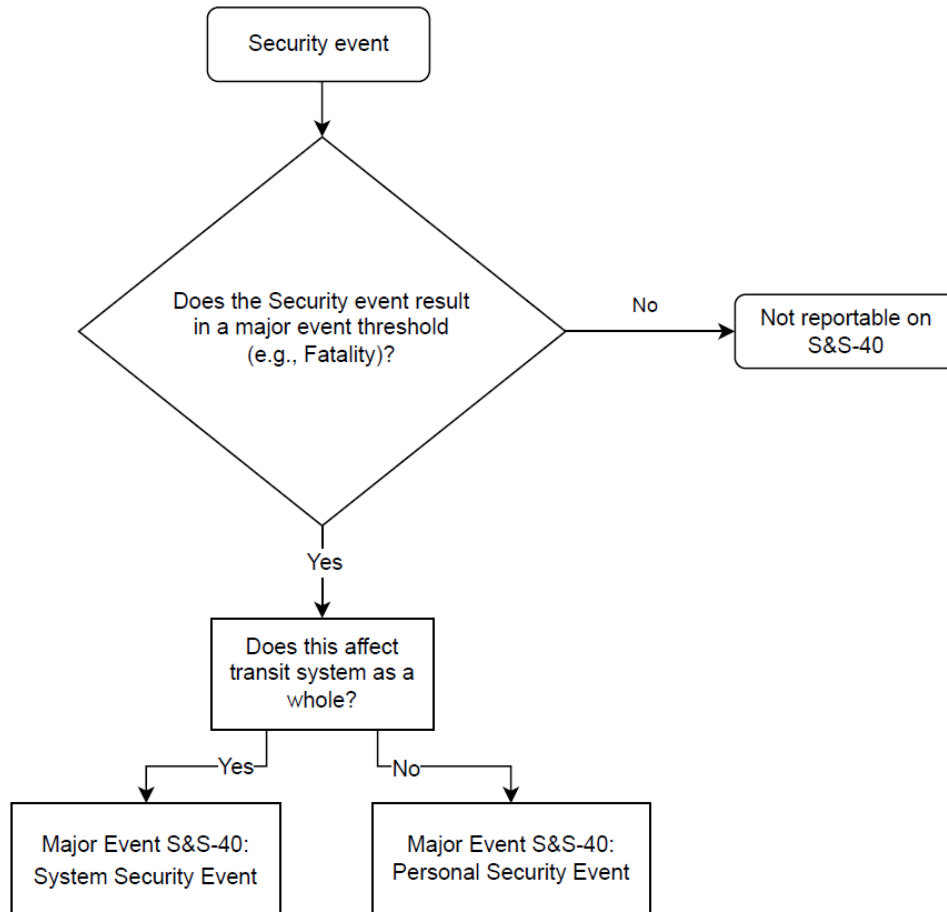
Security event

Does the Security event result in a major event threshold (e.g., Fatality)?

No

Not reportable on S&S-40

Yes

Does this affect transit system as a whole?

Yes

No

Major Event S&S-40: System Security Event

Major Event S&S-40: Personal Security Event